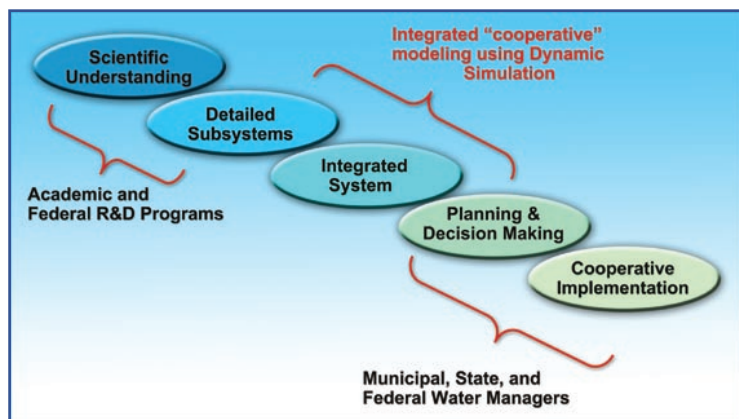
Integrated "cooperative" modeling using Dynamic Simulation

Scientific Understanding

Detailed Subsystems

Integrated System

Planning & Decision Making

Cooperative Implementation

Academic and Federal R&D Programs

Municipal, State, and Federal Water Managers